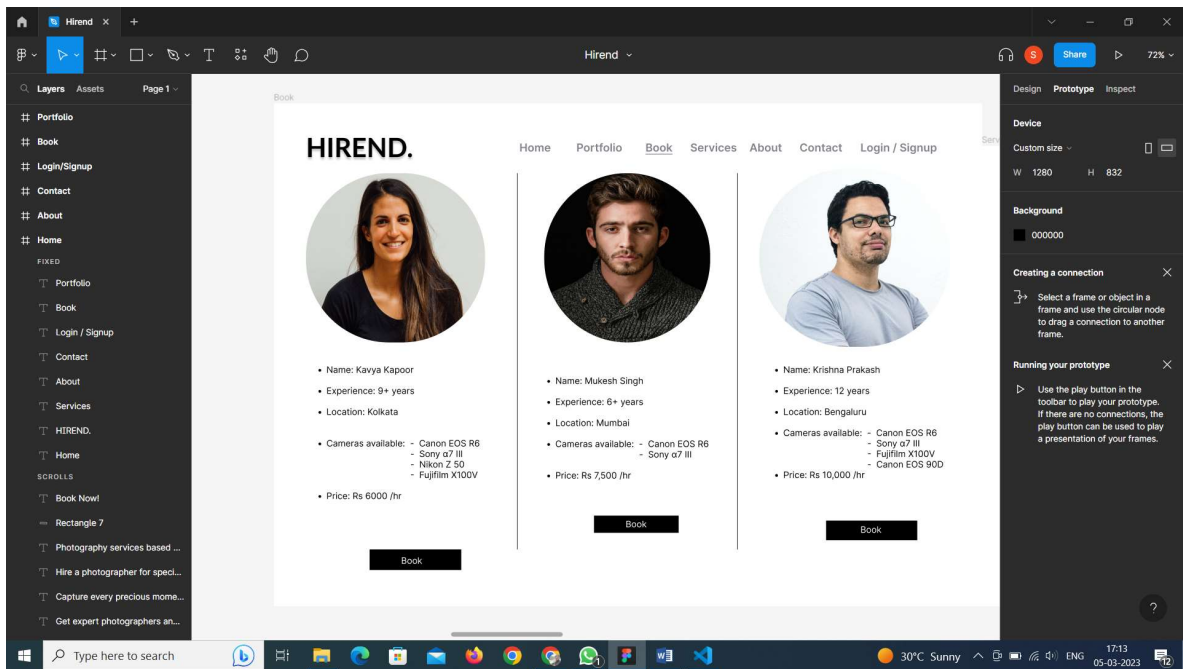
Hirend ×

Hirend

Share

72%

Layers Assets Page 1

Portfolio
Book
Login/Signup
Contact
About
Home
FIXED
Portfolio
Book
Login / Signup
Contact
About
Services
HIREND.
Home
SCROLLS
Book Now!
Rectangle 7
Photography services based ...
Hire a photographer for speci...
Capture every precious mome...
Get expert photographers an...

Book

HIREND.

Home Portfolio Book Services About Contact Login / Signup

Serv

- Name: Kavya Kapoor
- Experience: 9+ years
- Location: Kolkata
- Cameras available: - Canon EOS R6 - Sony α7 III - Nikon Z 50 - Fujifilm X100V
- Price: Rs 6000 /hr

Book

- Name: Mukesh Singh
- Experience: 6+ years
- Location: Mumbai
- Cameras available: - Canon EOS R6 - Sony α7 III
- Price: Rs 7,500 /hr

Book

- Name: Krishna Prakash
- Experience: 12 years
- Location: Bengaluru
- Cameras available: - Canon EOS R6 - Sony α7 III - Fujifilm X100V - Canon EOS 90D
- Price: Rs 10,000 /hr

Book

Design Prototype Inspect

Device

Custom size

W 1280 H 832

Background

000000

Creating a connection

Select a frame or object in a frame and use the circular node to drag a connection to another frame.

Running your prototype

Use the play button in the toolbar to play your prototype. If there are no connections, the play button can be used to play a presentation of your frames.

?

Type here to search

30°C Sunny ENG 17:13 05-03-2023